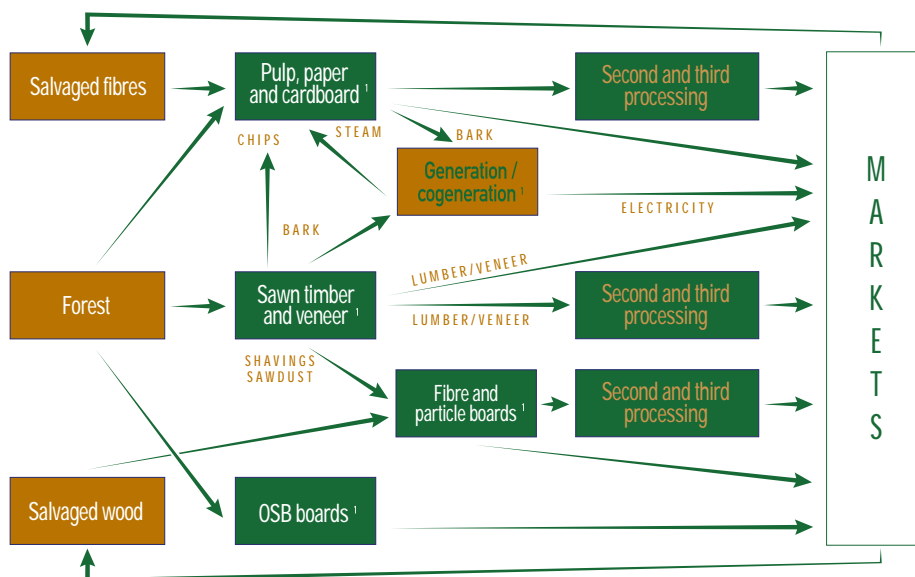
Salvaged fibres

Pulp, paper and cardboard $^1$

Second and third processing

CHIPS

STEAM

BARK

Generation / cogeneration $^1$

ELECTRICITY

BARK

M A R K E T S

Forest

Sawn timber and veneer $^1$

LUMBER/VENEER

LUMBER/VENEER

Second and third processing

SHAVINGS SAWDUST

Fibre and particle boards $^1$

Second and third processing

Salvaged wood

OSB boards $^1$